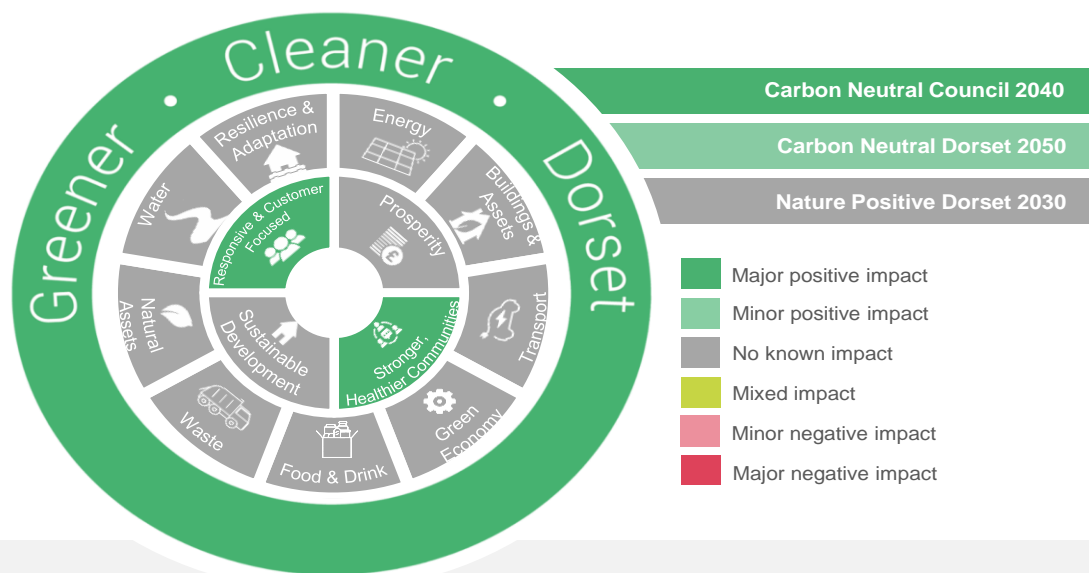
Greener • Cleaner • Dorset

Resilience & Adaptation

Energy

Buildings & Assets

Transport

Green Economy

Food & Drink

Waste

Natural Assets

Water

Responsive & Customer Focused

Prosperity

Stronger, Healthier Communities

Sustainable Development

Carbon Neutral Council 2040

Carbon Neutral Dorset 2050

Nature Positive Dorset 2030

Major positive impact

Minor positive impact

No known impact

Mixed impact

Minor negative impact

Major negative impact